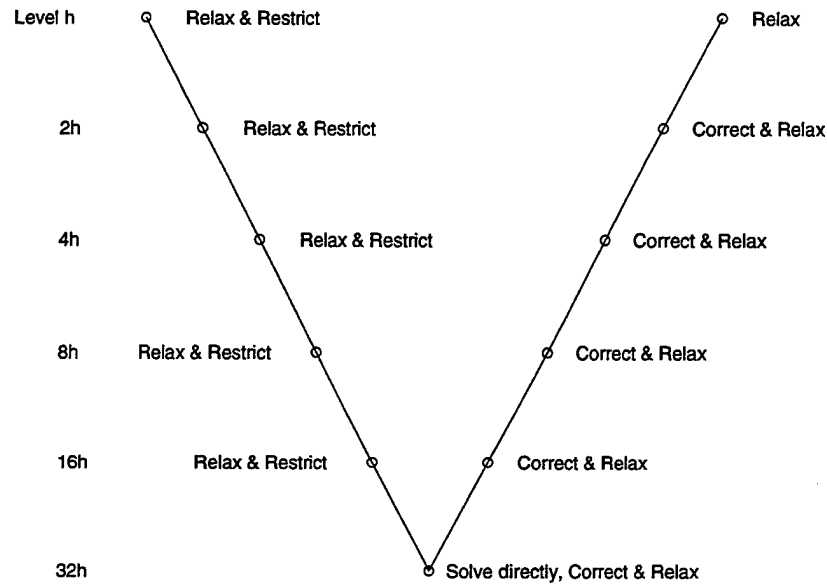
Level h Relax & Restrict Relax

2h Relax & Restrict Correct & Relax

4h Relax & Restrict Correct & Relax

8h Relax & Restrict Correct & Relax

16h Relax & Restrict Correct & Relax

32h Solve directly, Correct & Relax